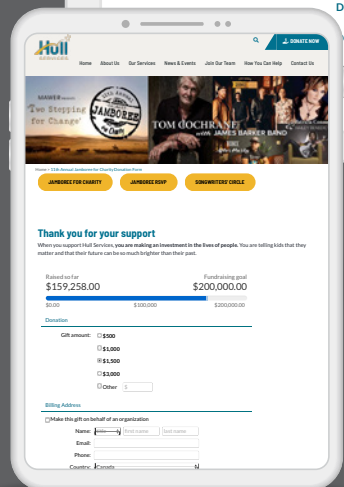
D

Hull SERVICES

DONATE NOW

Home About Us Our Services News & Events Join Our Team How You Can Help Contact Us

Two Stepping for Change

JAMBOREE for Charity

TOM COCHRANE with JAMES BARKER BAND

Home » 11th Annual Jamboree for Charity Donation Form

JAMBOREE FOR CHARITY

JAMBOREE RSVP

SONGWRITERS' CIRCLE

Thank you for your support

When you support Hull Services, you are making an investment in the lives of people. You are telling kids that they matter and that their future can be so much brighter than their past.

Raised so far
$159,258.00

Fundraising goal
$200,000.00

$0.00 $100,000 $200,000.00

Donation

Gift amount: $500
$1,000
$1,500
$3,000
Other $

Billing Address

Make this gift on behalf of an organization

Name: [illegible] first name last name

Email:

Phone:

Country: Canada